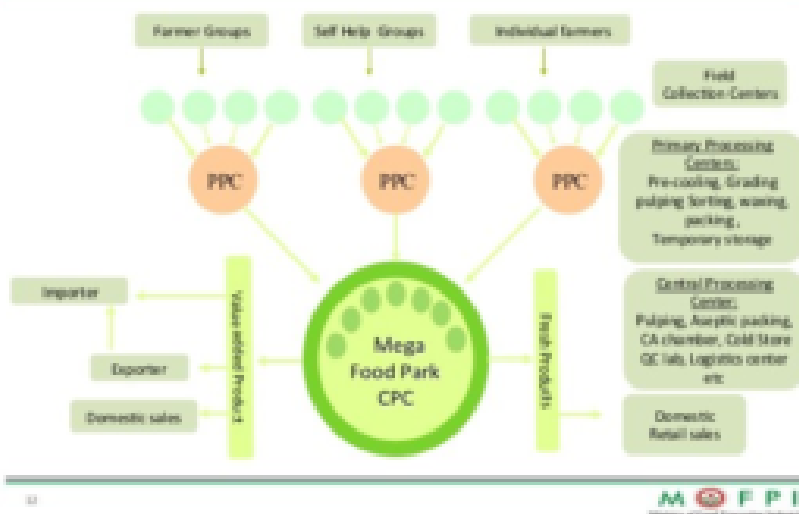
Farmer Groups

Self Help Groups

Individual farmers

Field Collection Centers

PPC

PPC

PPC

Primary Processing Centers: Pre-cooling, Grading pulping Sorting, waxing, packing, Temporary storage

Importer

Value added Product

Mega Food Park CPC

Fresh Products

Central Processing Center: Pulping, Aseptic packing, CA chamber, Cold Store QC lab, Logistics center etc

Exporter

Domestic sales

Domestic Retail sales

12

M O F P I